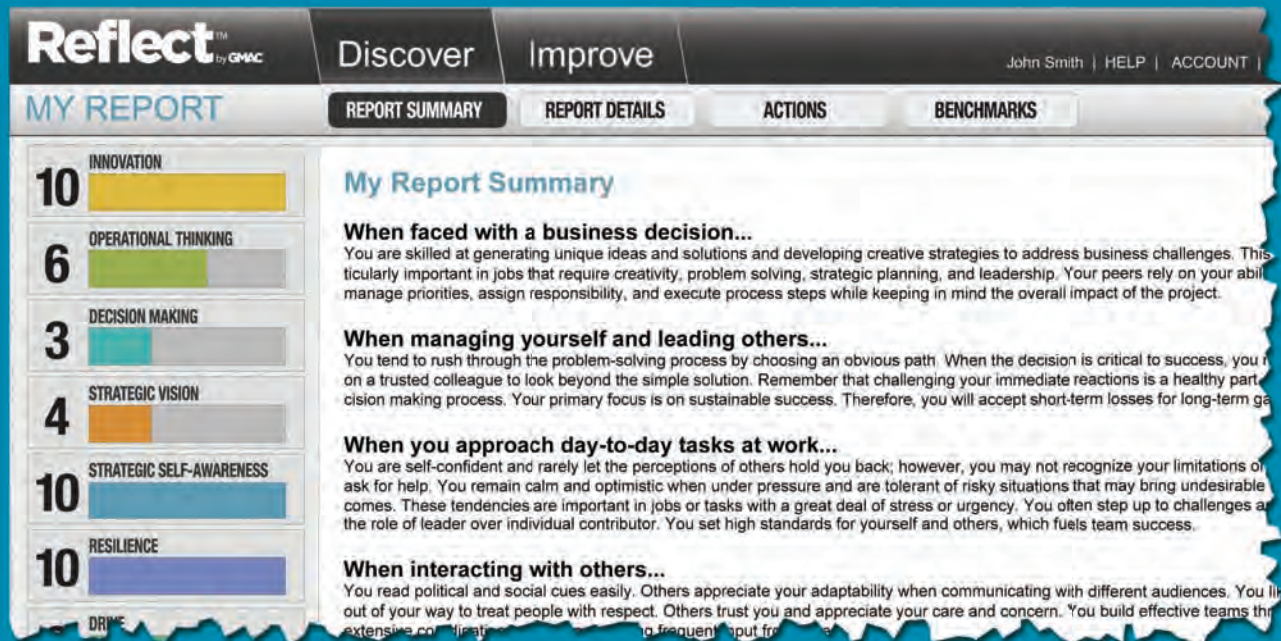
Reflect™ by GMAC

Discover Improve

John Smith | HELP | ACCOUNT |

MY REPORT

REPORT SUMMARY REPORT DETAILS ACTIONS BENCHMARKS

10 INNOVATION

6 OPERATIONAL THINKING

3 DECISION MAKING

4 STRATEGIC VISION

10 STRATEGIC SELF-AWARENESS

10 RESILIENCE

DRI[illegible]

My Report Summary

When faced with a business decision...

You are skilled at generating unique ideas and solutions and developing creative strategies to address business challenges. This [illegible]ticularly important in jobs that require creativity, problem solving, strategic planning, and leadership. Your peers rely on your abil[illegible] manage priorities, assign responsibility, and execute process steps while keeping in mind the overall impact of the project.

When managing yourself and leading others...

You tend to rush through the problem-solving process by choosing an obvious path. When the decision is critical to success, you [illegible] on a trusted colleague to look beyond the simple solution. Remember that challenging your immediate reactions is a healthy part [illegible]cision making process. Your primary focus is on sustainable success. Therefore, you will accept short-term losses for long-term ga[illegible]

When you approach day-to-day tasks at work...

You are self-confident and rarely let the perceptions of others hold you back; however, you may not recognize your limitations o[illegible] ask for help. You remain calm and optimistic when under pressure and are tolerant of risky situations that may bring undesirable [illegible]comes. These tendencies are important in jobs or tasks with a great deal of stress or urgency. You often step up to challenges a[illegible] the role of leader over individual contributor. You set high standards for yourself and others, which fuels team success.

When interacting with others...

You read political and social cues easily. Others appreciate your adaptability when communicating with different audiences. You li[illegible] out of your way to treat people with respect. Others trust you and appreciate your care and concern. You build effective teams thr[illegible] extensive co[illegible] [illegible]g frequent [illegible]put fr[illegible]